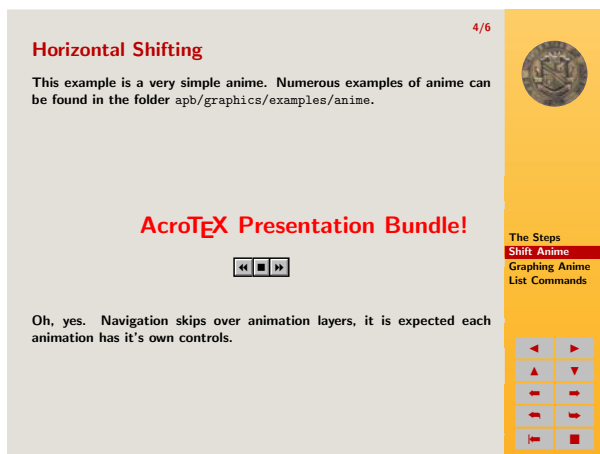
4/6

Horizontal Shifting

This example is a very simple anime. Numerous examples of anime can be found in the folder apb/graphics/examples/anime.

AcroTEX Presentation Bundle!

Oh, yes. Navigation skips over animation layers, it is expected each animation has it's own controls.

The Steps
Shift Anime
Graphing Anime
List Commands